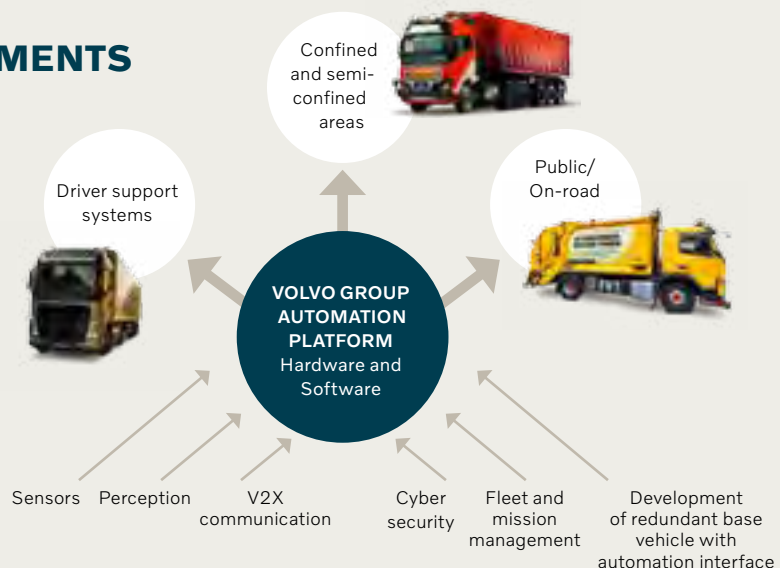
MENTS

Confined and semi-confined areas

Driver support systems

Public/ On-road

VOLVO GROUP AUTOMATION PLATFORM
Hardware and Software

Sensors

Perception

V2X communication

Cyber security

Fleet and mission management

Development of redundant base vehicle with automation interface